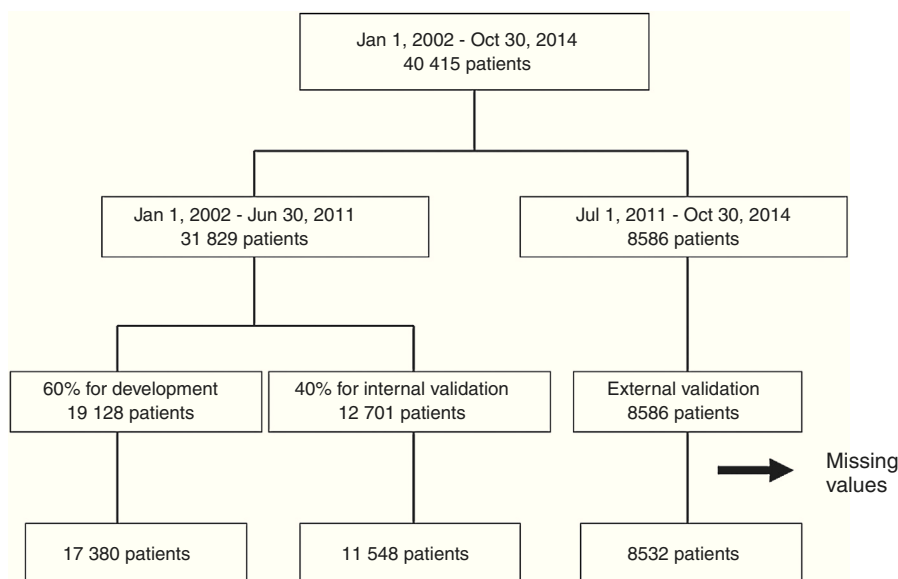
Jan 1, 2002 - Oct 30, 2014
40 415 patients

Jan 1, 2002 - Jun 30, 2011
31 829 patients

Jul 1, 2011 - Oct 30, 2014
8586 patients

60% for development
19 128 patients

40% for internal validation
12 701 patients

External validation
8586 patients

Missing values

17 380 patients

11 548 patients

8532 patients